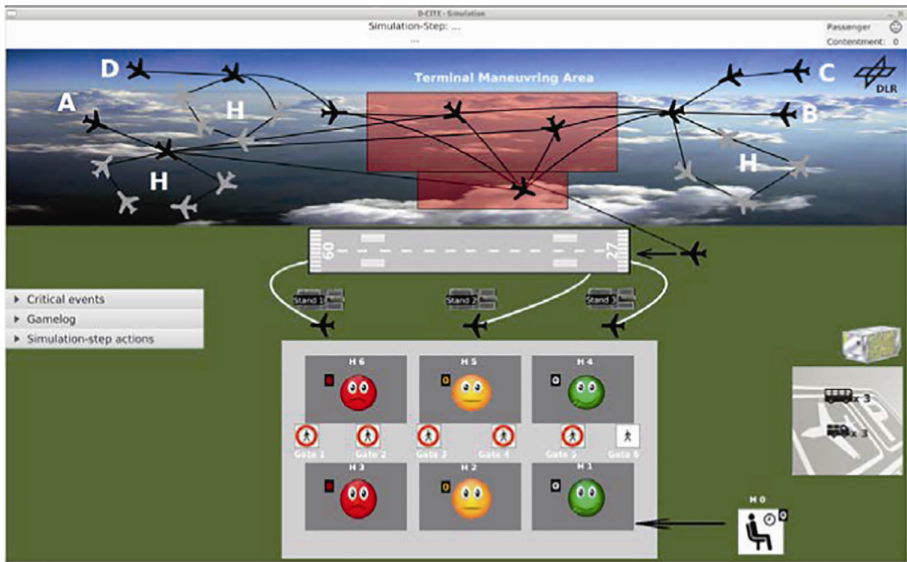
D-CITE - Simulation
Simulation-Step: ...
...
Passenger
Contentment: 0

D
A
H
H
Terminal Maneuvring Area
C
DLR
B
H

09
27

Stand 1
Stand 2
Stand 3

Critical events
Gamelog
Simulation-step actions

H 6
H 5
H 4
0
0
Gate 1
Gate 2
Gate 3
Gate 4
Gate 5
Gate 6
H 3
H 2
H 1
0
0
x 3
x 3
H 0
0